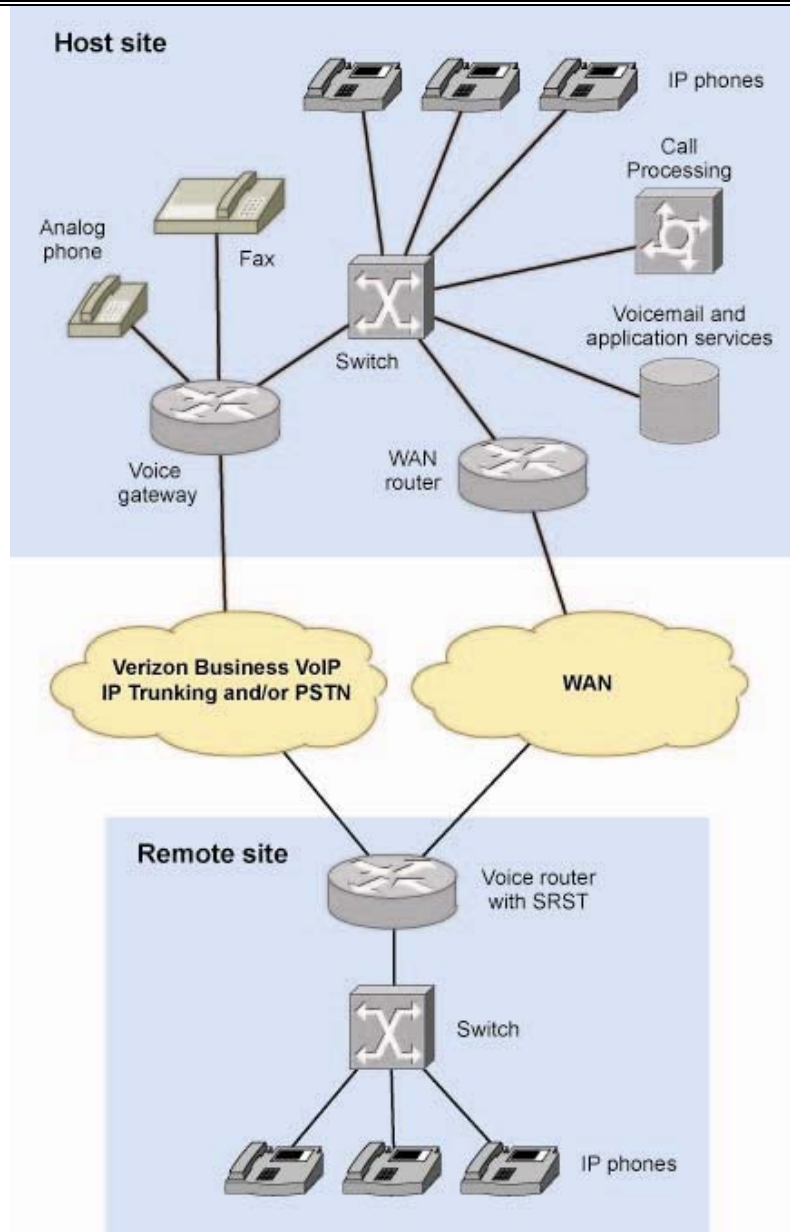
Host site

IP phones

Call Processing

Analog phone

Fax

Voicemail and application services

Switch

Voice gateway

WAN router

Verizon Business VoIP IP Trunking and/or PSTN

WAN

Remote site

Voice router with SRST

Switch

IP phones